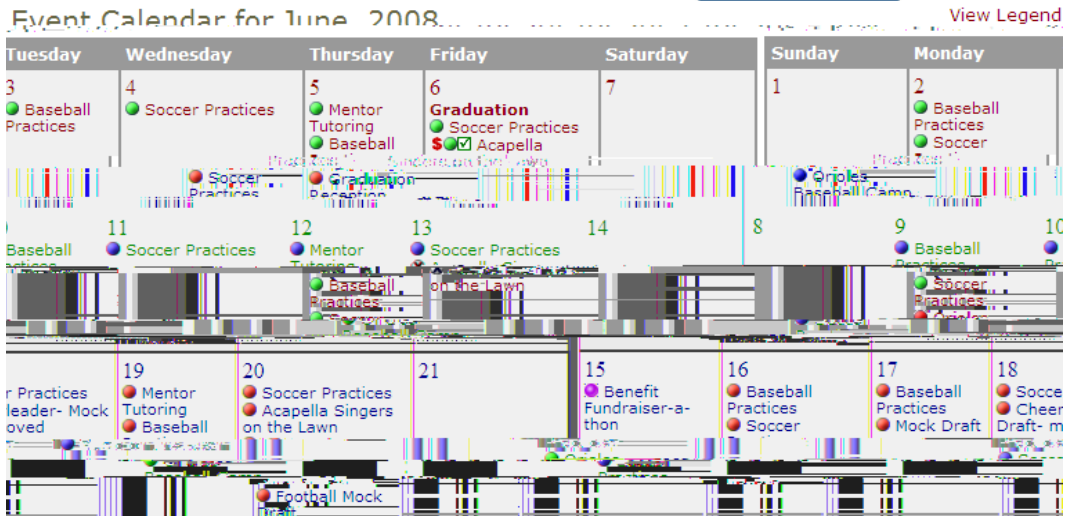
Event Calendar for June, 2008

View Legend

| Tuesday | Wednesday | Thursday | Friday | Saturday |
|---|---|---|---|---|
| 3 Baseball Practices | 4 Soccer Practices | 5 Mentor Tutoring Baseball | 6 Graduation Soccer Practices $ Acapella | 7 |

| Sunday | Monday |
|---|---|
| 1 | 2 Baseball Practices Soccer |

Soccer Practices

Graduation Reception

Orioles Baseball Camp

Baseball

11 Soccer Practices

12 Mentor Tutoring

13 Soccer Practices

14

8

9 Baseball Practices

10

Baseball Practices

on the Lawn

Soccer Practices

r Practices leader- Mock oved

19 Mentor Tutoring Baseball

20 Soccer Practices Acapella Singers on the Lawn

21

15 Benefit Fundraiser-a-thon

16 Baseball Practices Soccer

17 Baseball Practices Mock Draft

18 Socce Cheer Draft- m

Football Mock Draft